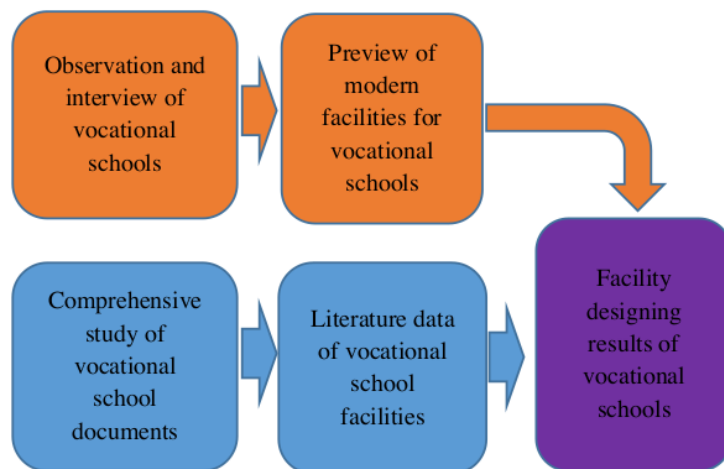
Observation and interview of vocational schools

Preview of modern facilities for vocational schools

Comprehensive study of vocational school documents

Literature data of vocational school facilities

Facility designing results of vocational schools